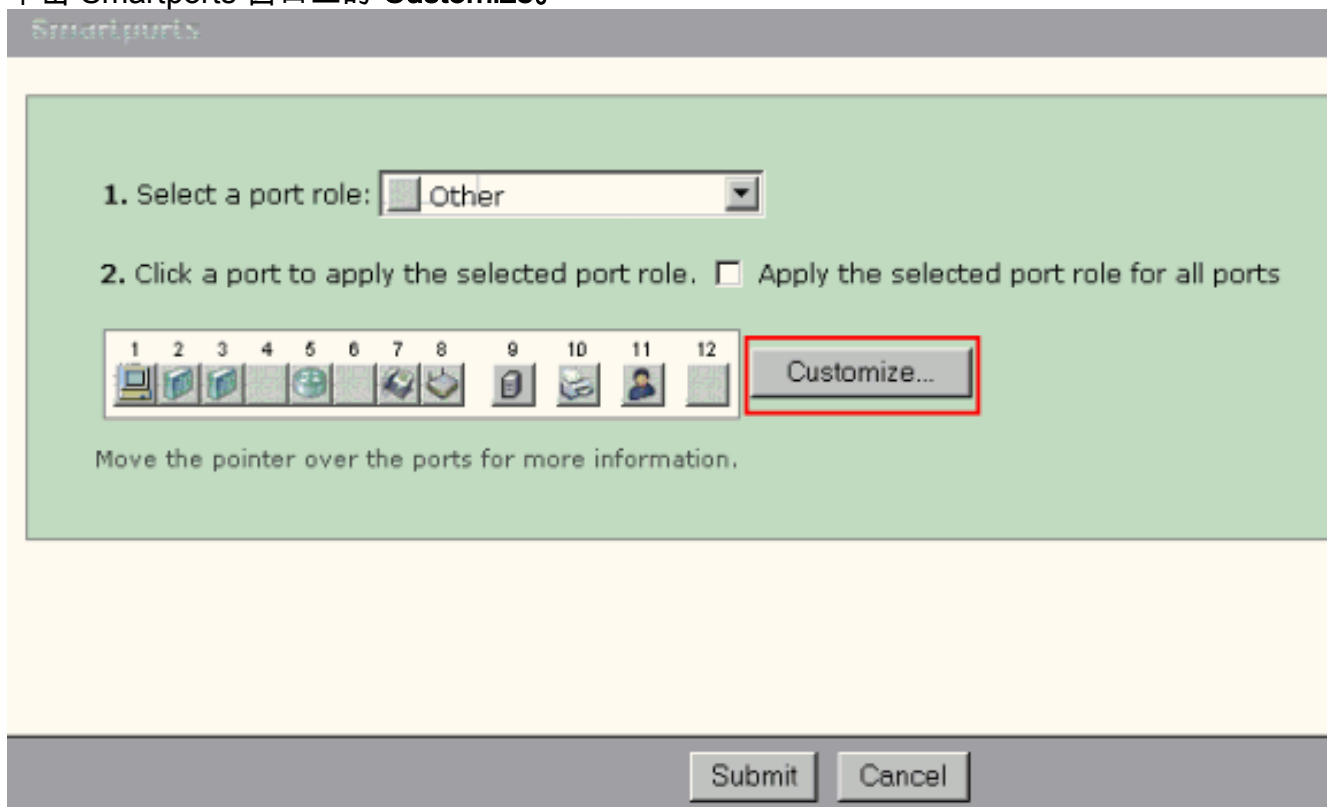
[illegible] Smartports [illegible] Customize。

Smartports

1. Select a port role: Other

2. Click a port to apply the selected port role. Apply the selected port role for all ports

1 2 3 4 5 6 7 8 9 10 11 12

Customize...

Move the pointer over the ports for more information.

Submit Cancel